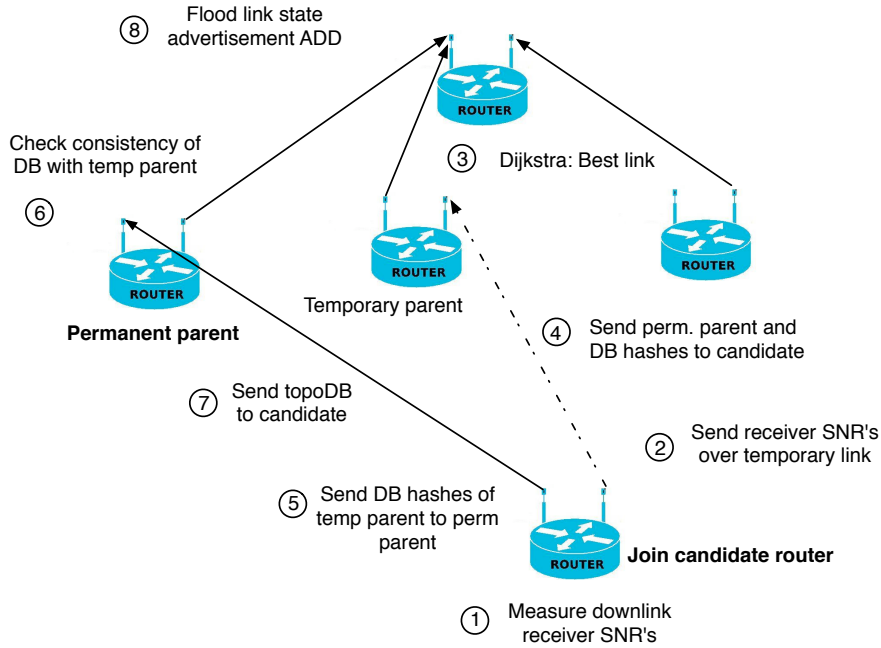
8 Flood link state advertisement ADD

ROUTER

Check consistency of DB with temp parent

3 Dijkstra: Best link

6

ROUTER

ROUTER

ROUTER

Temporary parent

Permanent parent

4 Send perm. parent and DB hashes to candidate

7 Send topoDB to candidate

2 Send receiver SNR's over temporary link

5 Send DB hashes of temp parent to perm parent

ROUTER

Join candidate router

1 Measure downlink receiver SNR's